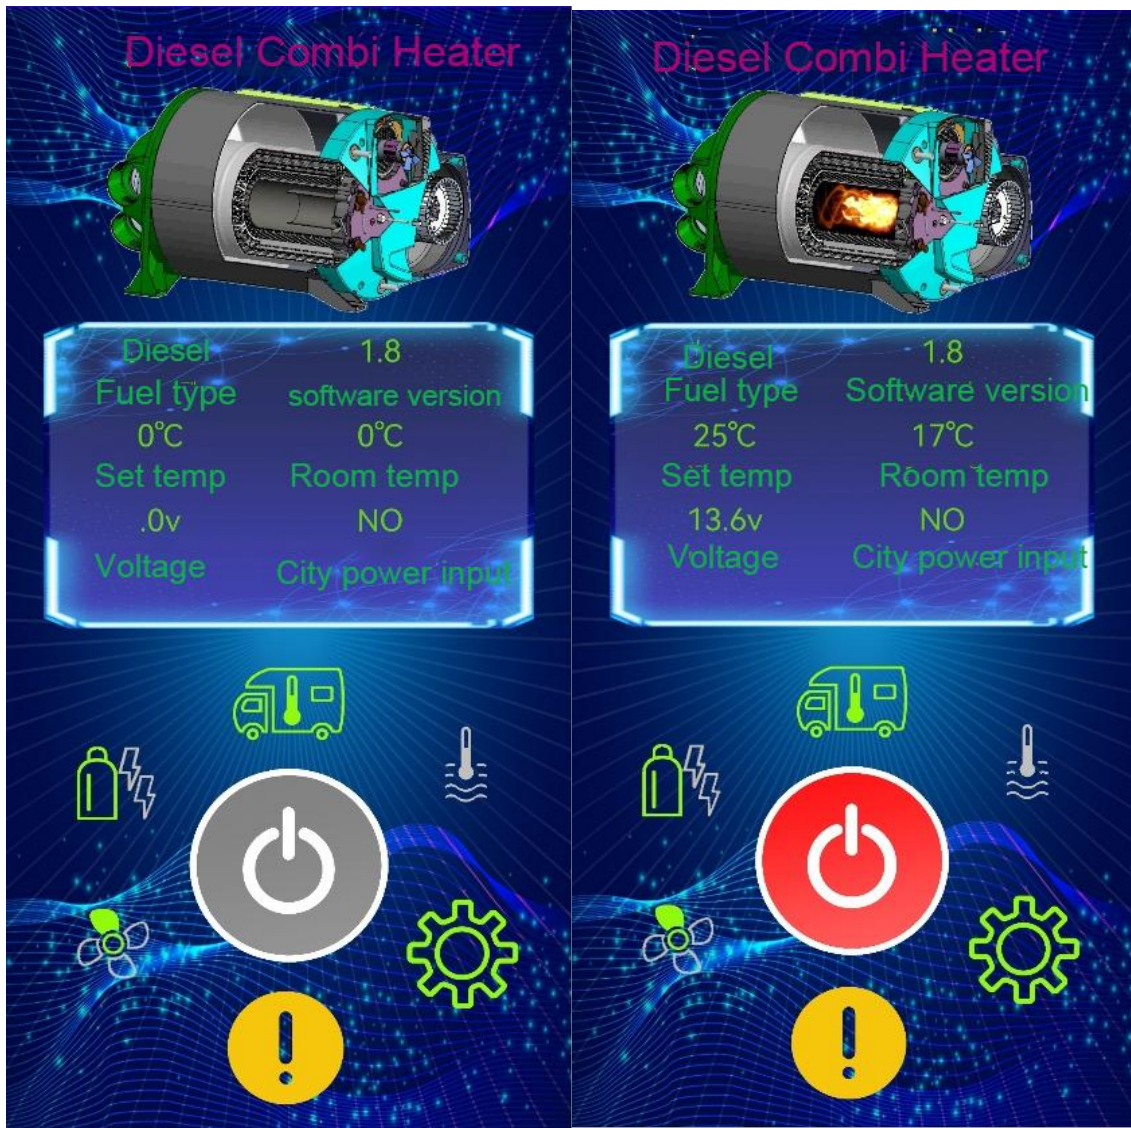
Diesel Combi Heater

Diesel
Fuel type

1.8
software version

0℃
Set temp

0℃
Room temp

.0v
Voltage

NO
City power input

Diesel Combi Heater

Diesel
Fuel type

1.8
Software version

25℃
Set temp

17℃
Room temp

13.6v
Voltage

NO
City power input